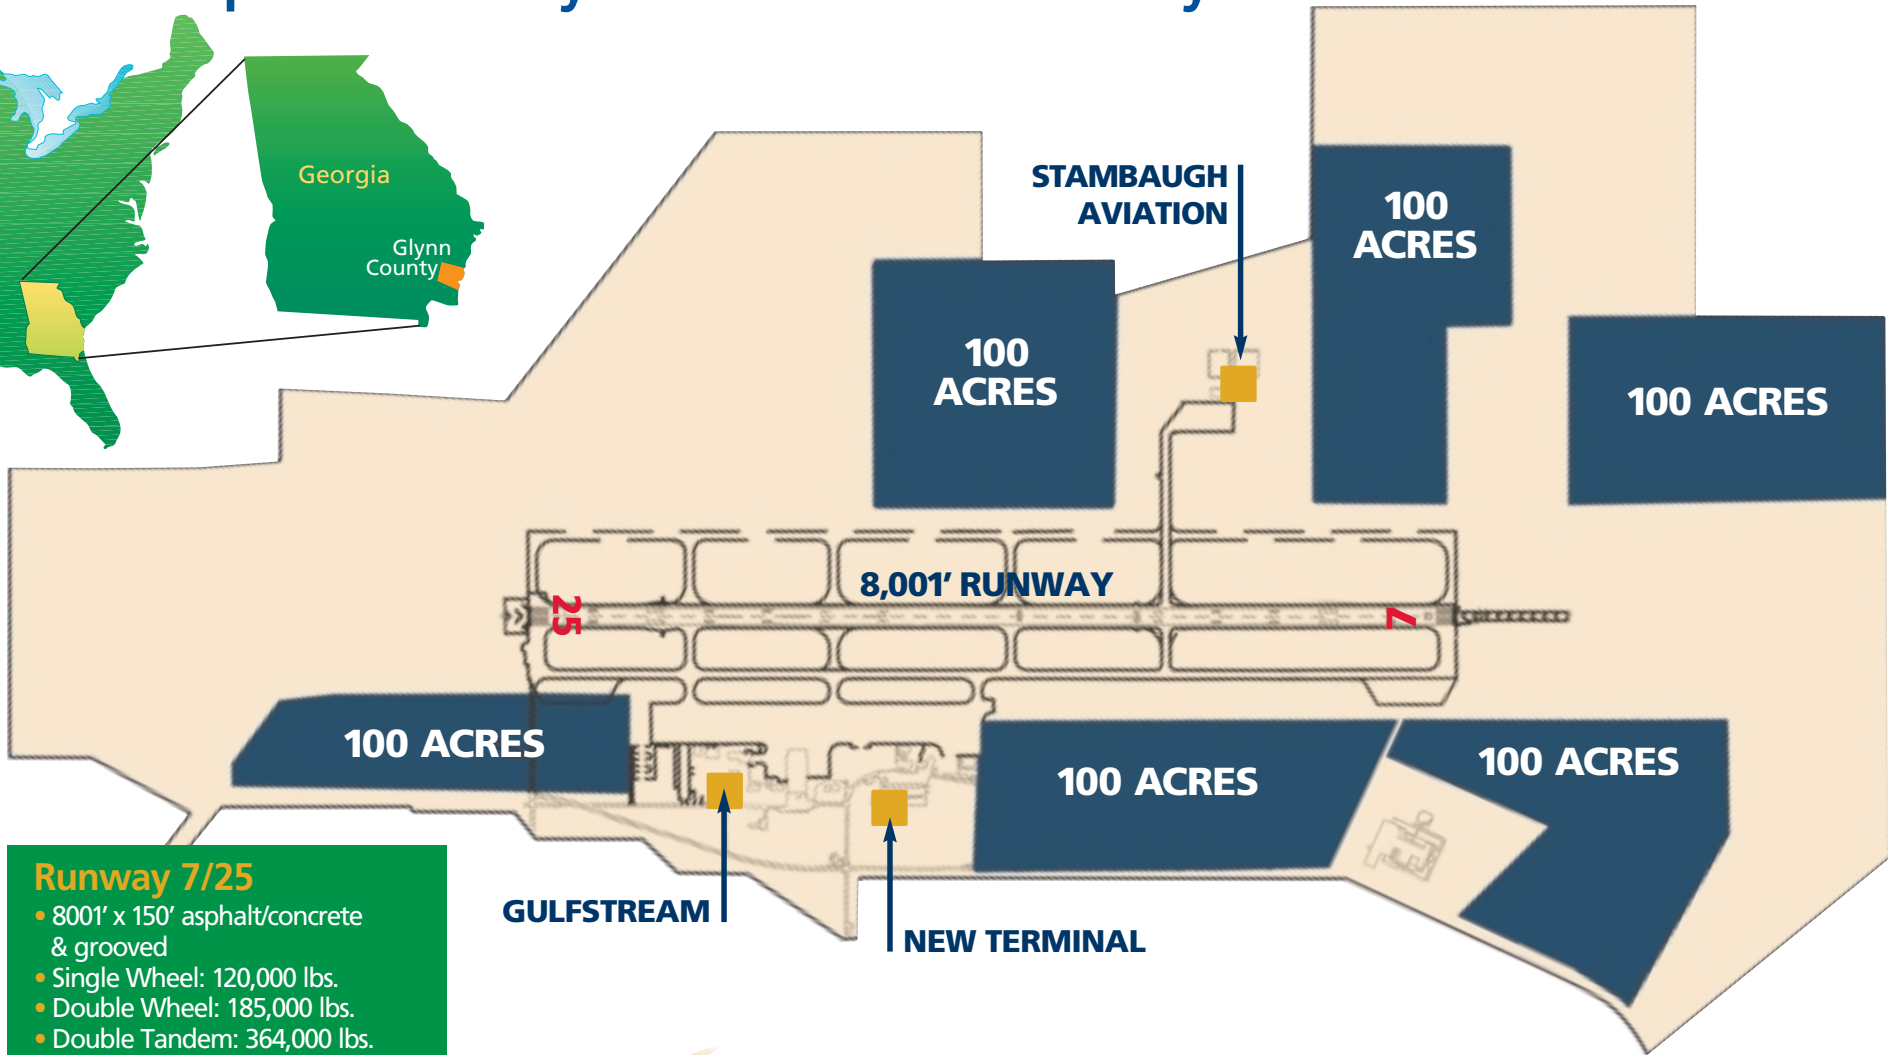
Georgia

Glynn County

STAMBAUGH AVIATION

100 ACRES

100 ACRES

100 ACRES

8,001′ RUNWAY

25

7

100 ACRES

100 ACRES

100 ACRES

GULFSTREAM

NEW TERMINAL

Runway 7/25
• 8001′ x 150′ asphalt/concrete & grooved
• Single Wheel: 120,000 lbs.
• Double Wheel: 185,000 lbs.
• Double Tandem: 364,000 lbs.